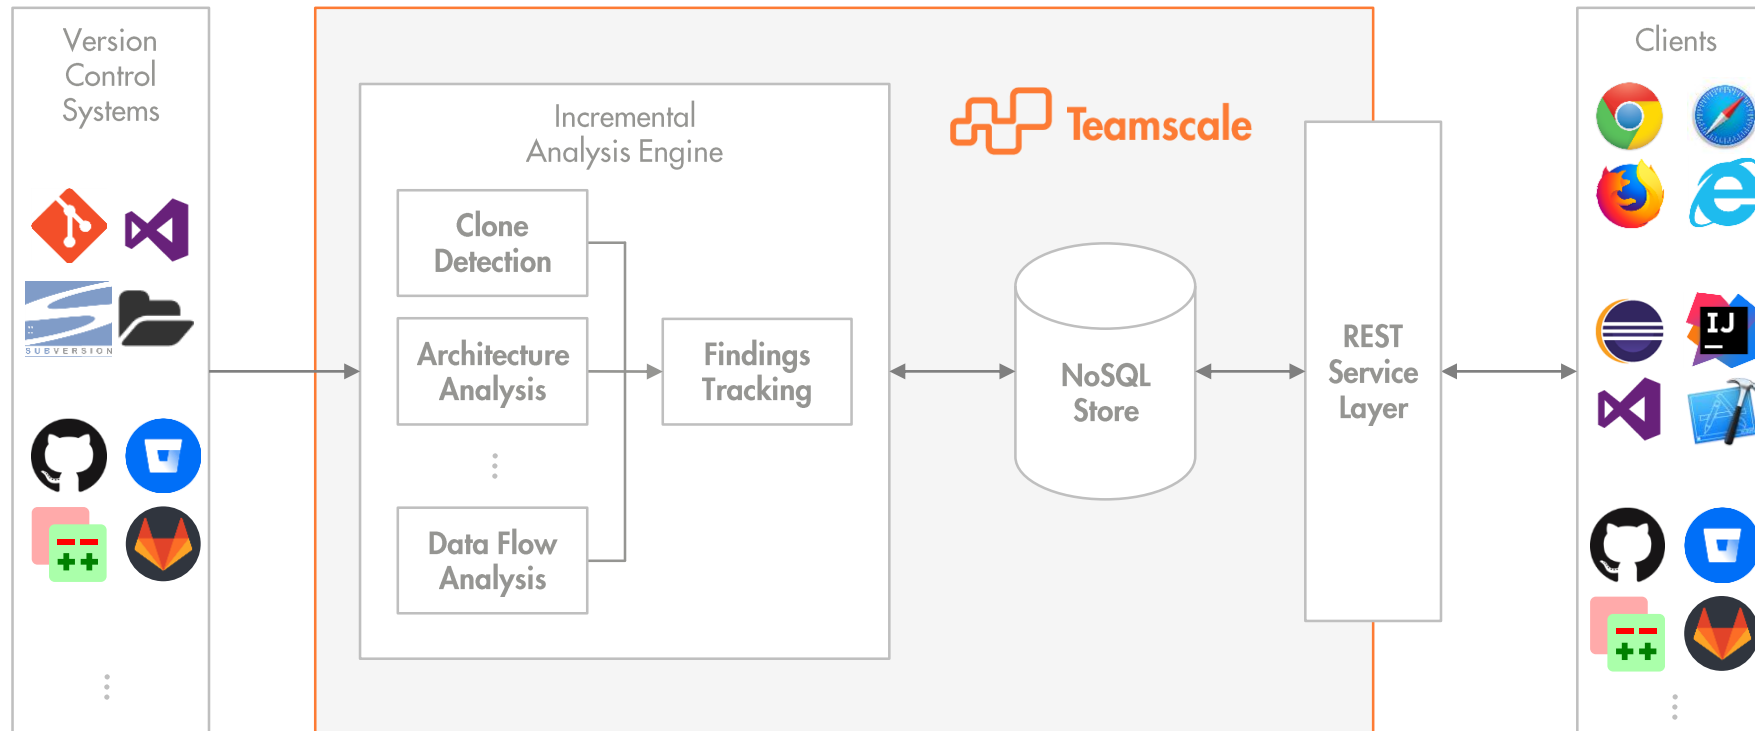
Version Control Systems

SUBVERSION

Incremental Analysis Engine

Clone Detection

Architecture Analysis

Data Flow Analysis

Findings Tracking

Teamscale

NoSQL Store

REST Service Layer

Clients

IJ